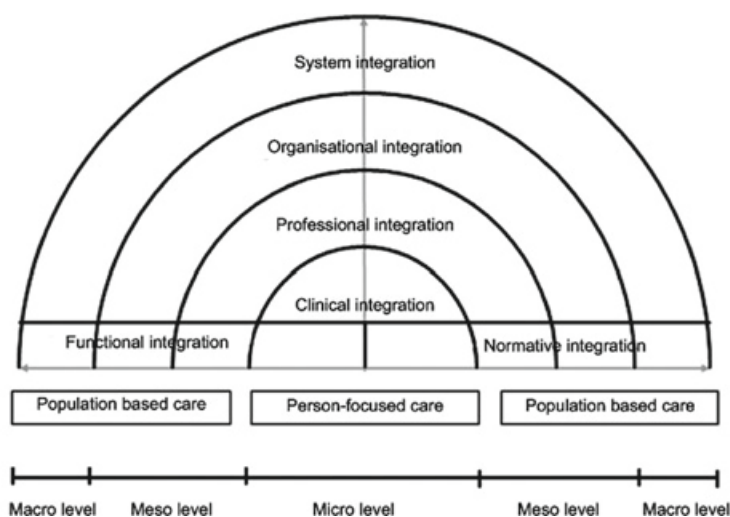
System integration

Organisational integration

Professional integration

Clinical integration

Functional integration

Normative integration

Population based care

Person-focused care

Population based care

Macro level

Meso level

Micro level

Meso level

Macro level